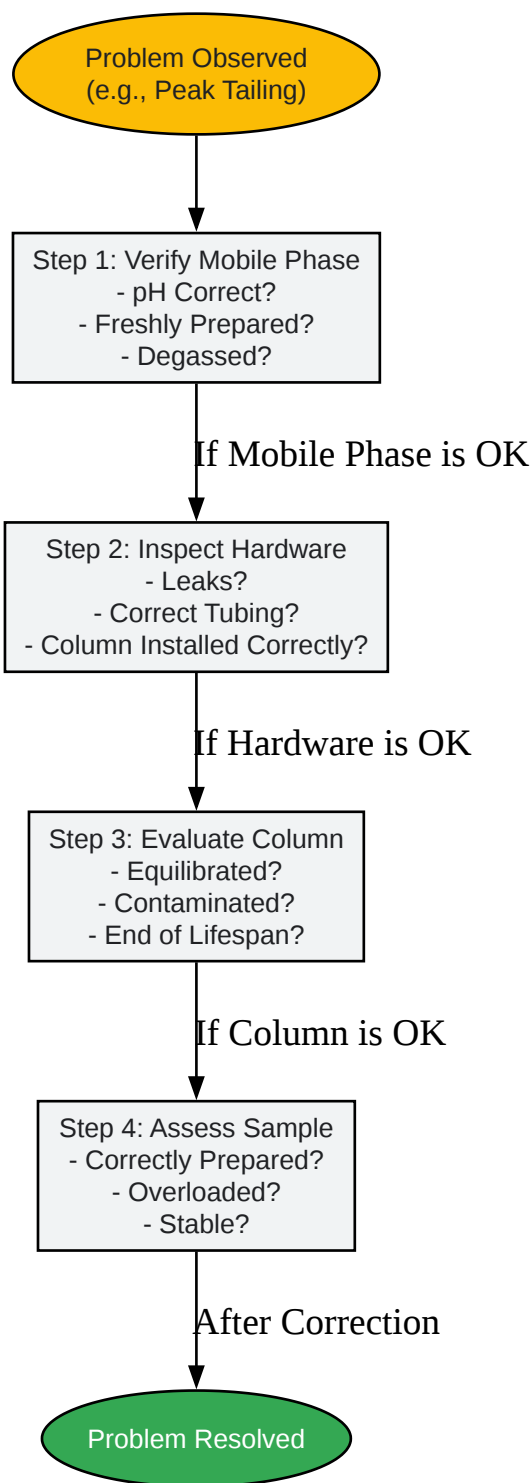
Problem Observed
(e.g., Peak Tailing)

Step 1: Verify Mobile Phase
- pH Correct?
- Freshly Prepared?
- Degassed?

If Mobile Phase is OK

Step 2: Inspect Hardware
- Leaks?
- Correct Tubing?
- Column Installed Correctly?

If Hardware is OK

Step 3: Evaluate Column
- Equilibrated?
- Contaminated?
- End of Lifespan?

If Column is OK

Step 4: Assess Sample
- Correctly Prepared?
- Overloaded?
- Stable?

After Correction

Problem Resolved